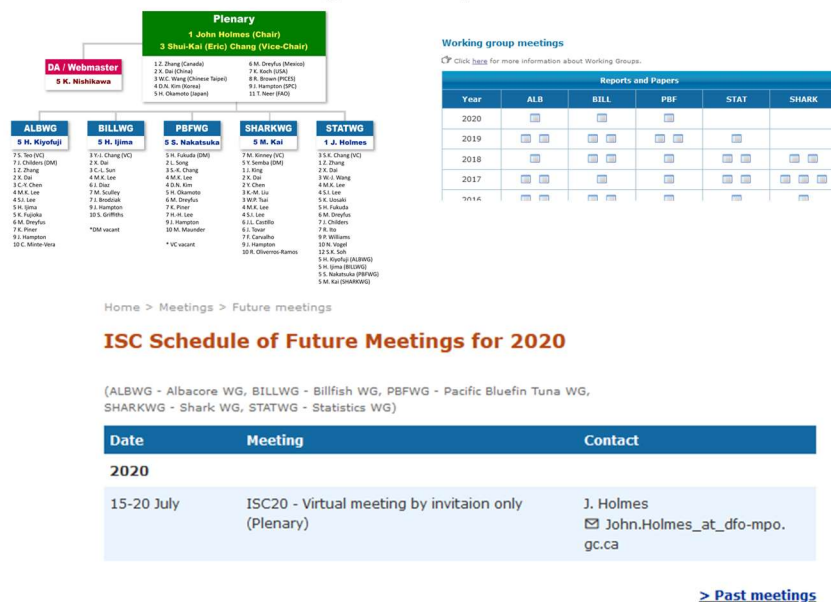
Plenary
1 John Holmes (Chair)
3 Shui-Kai (Eric) Chang (Vice-Chair)

1 Z. Zhang (Canada)
2 X. Dai (China)
3 W.C. Wang (Chinese Taipei)
4 D.N. Kim (Korea)
5 H. Okamoto (Japan)

6 M. Dreyfus (Mexico)
7 K. Koch (USA)
8 R. Brown (PICES)
9 J. Hampton (SPC)
11 T. Neer (FAO)

DA / Webmaster
5 K. Nishikawa

ALBWG
5 H. Kiyofuji
7 S. Teo (VC)
7 J. Childers (DM)
1 Z. Zhang
2 X. Dai
3 C.-Y. Chen
4 M.K. Lee
4 S.I. Lee
5 H. Ijima
5 K. Fujioka
6 M. Dreyfus
7 K. Piner
9 J. Hampton
10 C. Minte-Vera

BILLWG
5 H. Ijima
3 Y.-J. Chang (VC)
2 X. Dai
3 C.-L. Sun
4 M.K. Lee
6 J. Diaz
7 M. Sculley
7 J. Brodziak
9 J. Hampton
10 S. Griffiths

*DM vacant

PBFWG
5 S. Nakatsuka
5 H. Fukuda (DM)
2 L. Song
3 S.-K. Chang
4 M.K. Lee
4 D.N. Kim
5 H. Okamoto
6 M. Dreyfus
7 K. Piner
7 H.-H. Lee
9 J. Hampton
10 M. Maunder

* VC vacant

SHARKWG
5 M. Kai
7 M. Kinney (VC)
5 Y. Semba (DM)
1 J. King
2 X. Dai
2 Y. Chen
3 K.-M. Liu
3 W.P. Tsai
4 M.K. Lee
4 S.I. Lee
6 J.L. Castillo
6 J. Tovar
7 F. Carvalho
9 J. Hampton
10 R. Oliveros-Ramos

STATWG
1 J. Holmes
3 S.K. Chang (VC)
1 Z. Zhang
2 X. Dai
3 W.-J. Wang
4 M.K. Lee
4 S.I. Lee
5 K. Uosaki
5 H. Fukuda
6 M. Dreyfus
7 J. Childers
7 R. Ito
9 P. Williams
10 N. Vogel
12 S.K. Soh
5 H. Kiyofuji (ALBWG)
5 H. Ijima (BILLWG)
5 S. Nakatsuka (PBFWG)
5 M. Kai (SHARKWG)

Working group meetings
Click here for more information about Working Groups.

Reports and Papers

| Year | ALB | BILL | PBF | STAT | SHARK |
|---|---|---|---|---|---|
| 2020 | | | | | |
| 2019 | | | | | |
| 2018 | | | | | |
| 2017 | | | | | |
| 2016 | | | | | |

Home > Meetings > Future meetings

ISC Schedule of Future Meetings for 2020

(ALBWG - Albacore WG, BILLWG - Billfish WG, PBFWG - Pacific Bluefin Tuna WG, SHARKWG - Shark WG, STATWG - Statistics WG)

| Date | Meeting | Contact |
|---|---|---|
| 2020 | | |
| 15-20 July | ISC20 - Virtual meeting by invitaion only (Plenary) | J. Holmes John.Holmes_at_dfo-mpo.gc.ca |

> Past meetings